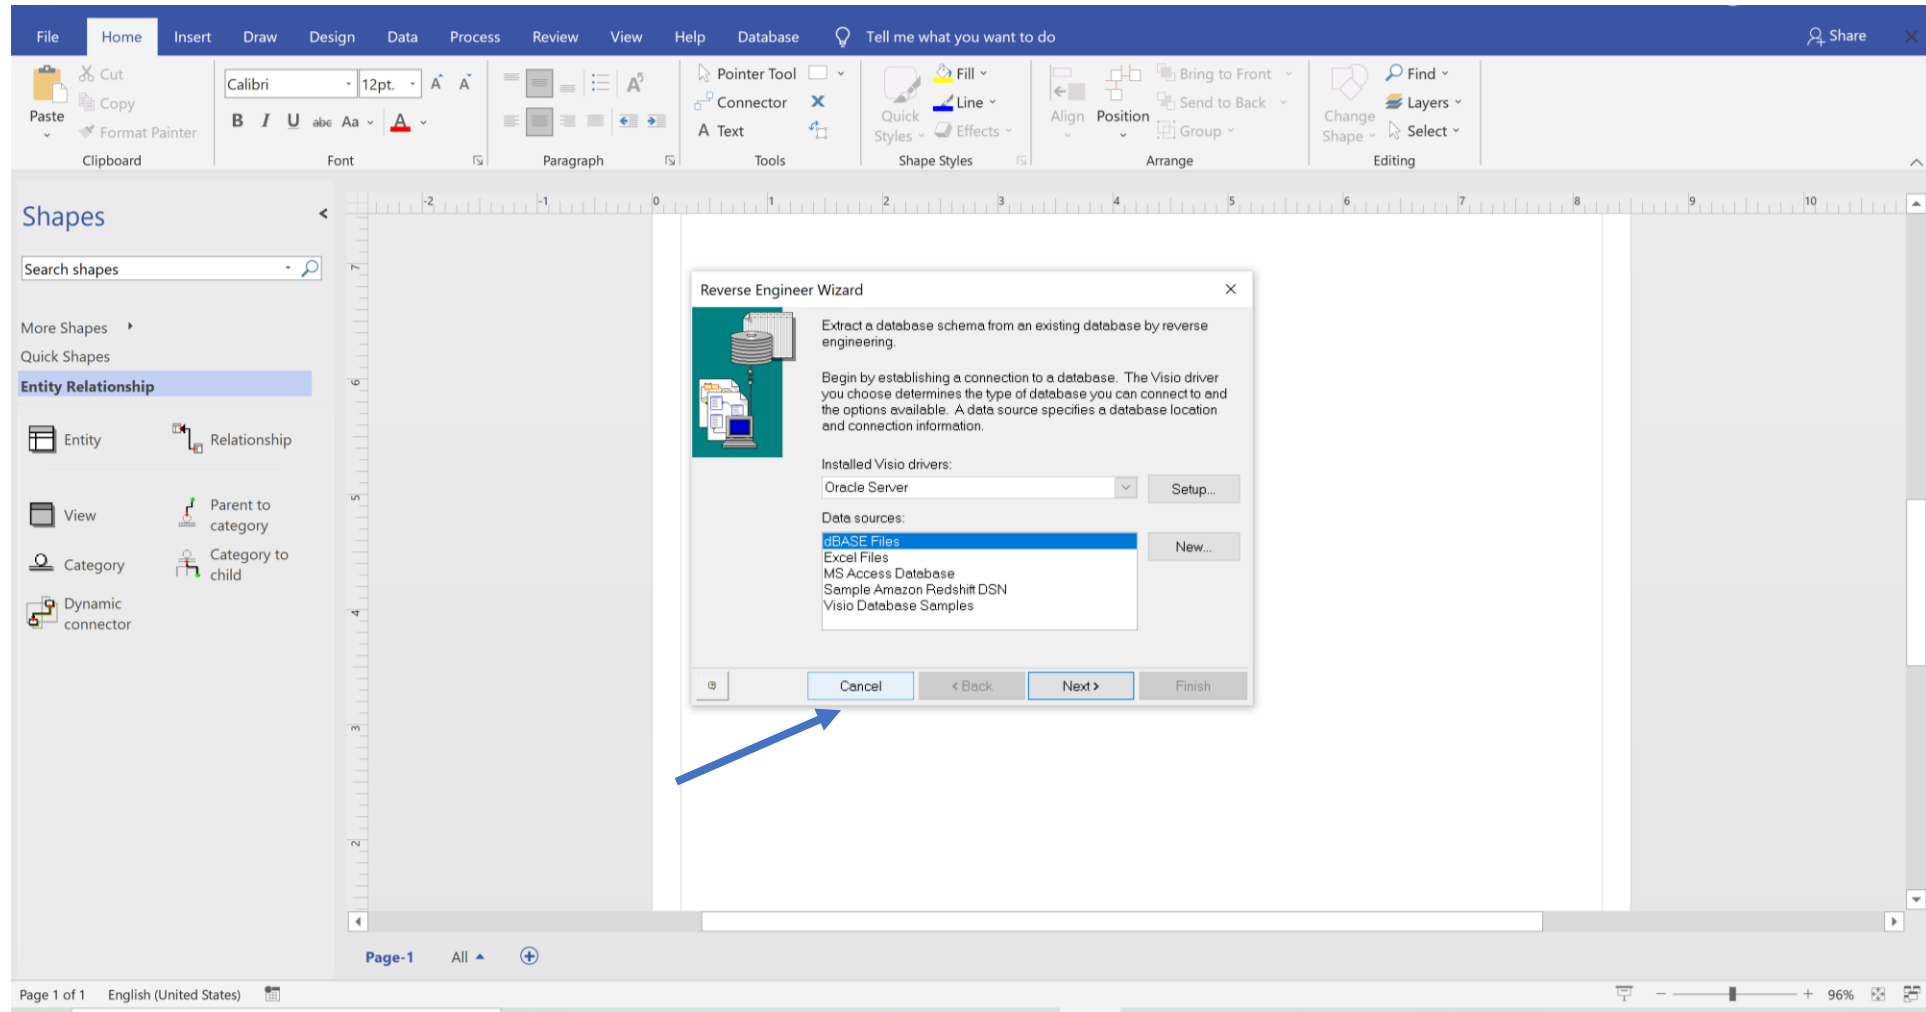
File Home Insert Draw Design Data Process Review View Help Database Tell me what you want to do Share

Paste Cut Copy Format Painter Clipboard

Calibri 12pt. B I U abc Aa A Font

Paragraph

Pointer Tool Connector Text Tools

Quick Styles Fill Line Effects Shape Styles

Align Position Bring to Front Send to Back Group Arrange

Change Shape Find Layers Select Editing

Shapes

Search shapes

More Shapes
Quick Shapes
Entity Relationship

Entity
Relationship
View
Parent to category
Category
Category to child
Dynamic connector

Reverse Engineer Wizard

Extract a database schema from an existing database by reverse engineering.

Begin by establishing a connection to a database. The Visio driver you choose determines the type of database you can connect to and the options available. A data source specifies a database location and connection information.

Installed Visio drivers:

Oracle Server

Setup...

Data sources:

dBASE Files
Excel Files
MS Access Database
Sample Amazon Redshift DSN
Visio Database Samples

New...

Cancel < Back Next > Finish

Page-1 All

Page 1 of 1 English (United States) 96%